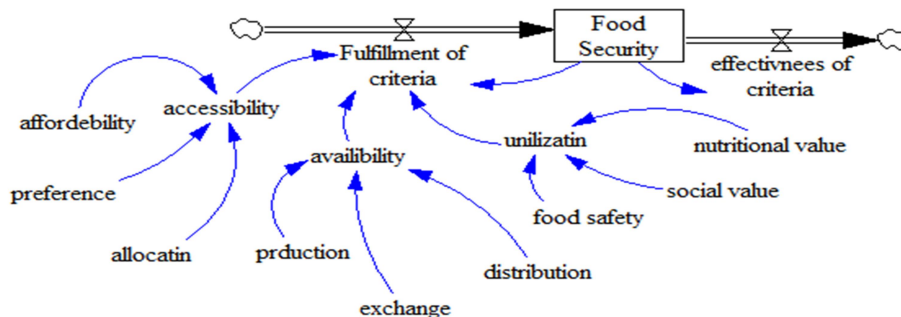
Food Security

Fulfillment of criteria

effectivnees of criteria

accessibility

affordebility

preference

allocatin

availibility

prduction

exchange

distribution

unilizatin

nutritional value

social value

food safety